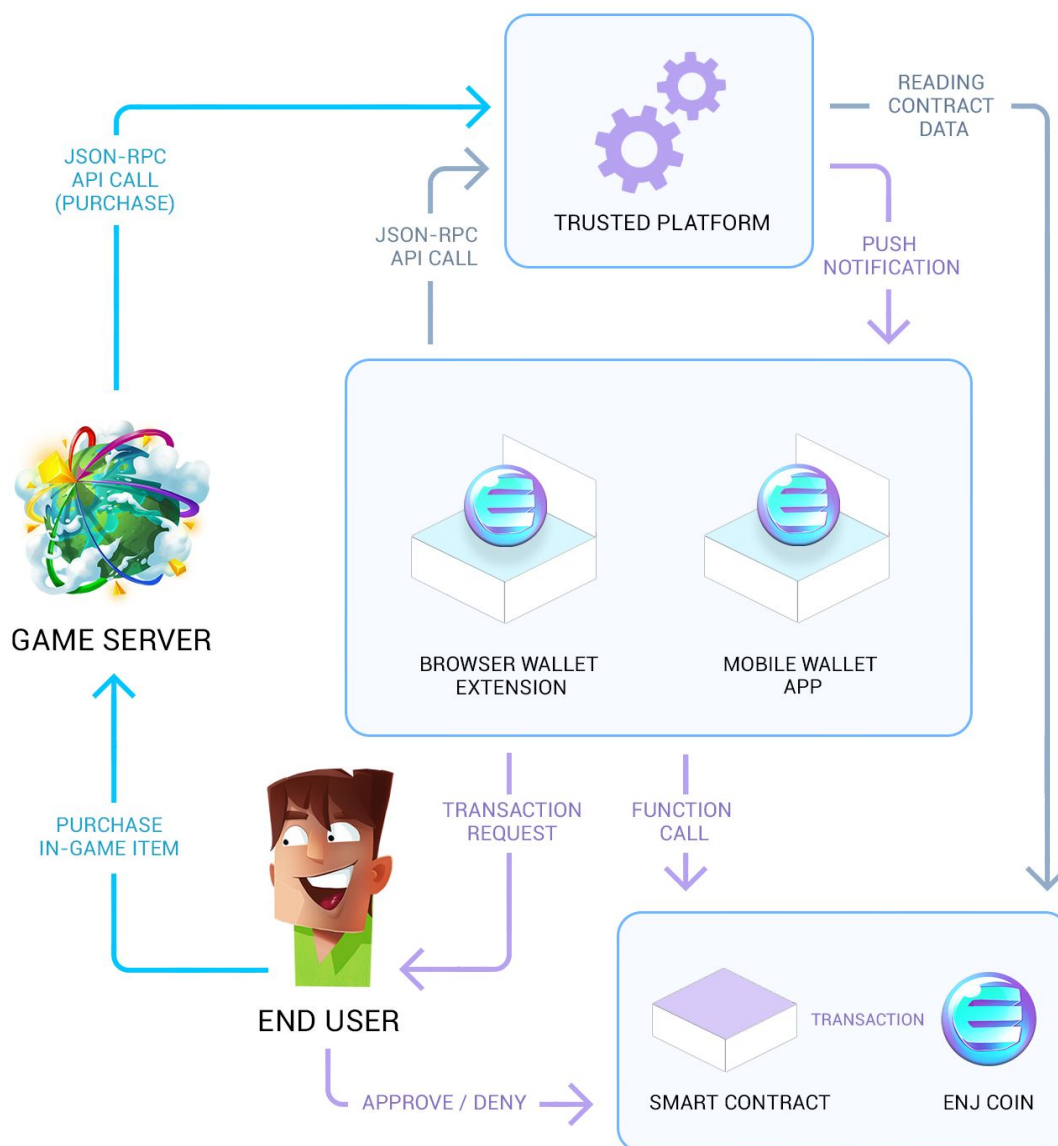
TRUSTED PLATFORM

READING CONTRACT DATA

JSON-RPC API CALL (PURCHASE)

JSON-RPC API CALL

PUSH NOTIFICATION

BROWSER WALLET EXTENSION

MOBILE WALLET APP

GAME SERVER

PURCHASE IN-GAME ITEM

TRANSACTION REQUEST

FUNCTION CALL

END USER

APPROVE / DENY

TRANSACTION

SMART CONTRACT

ENJ COIN